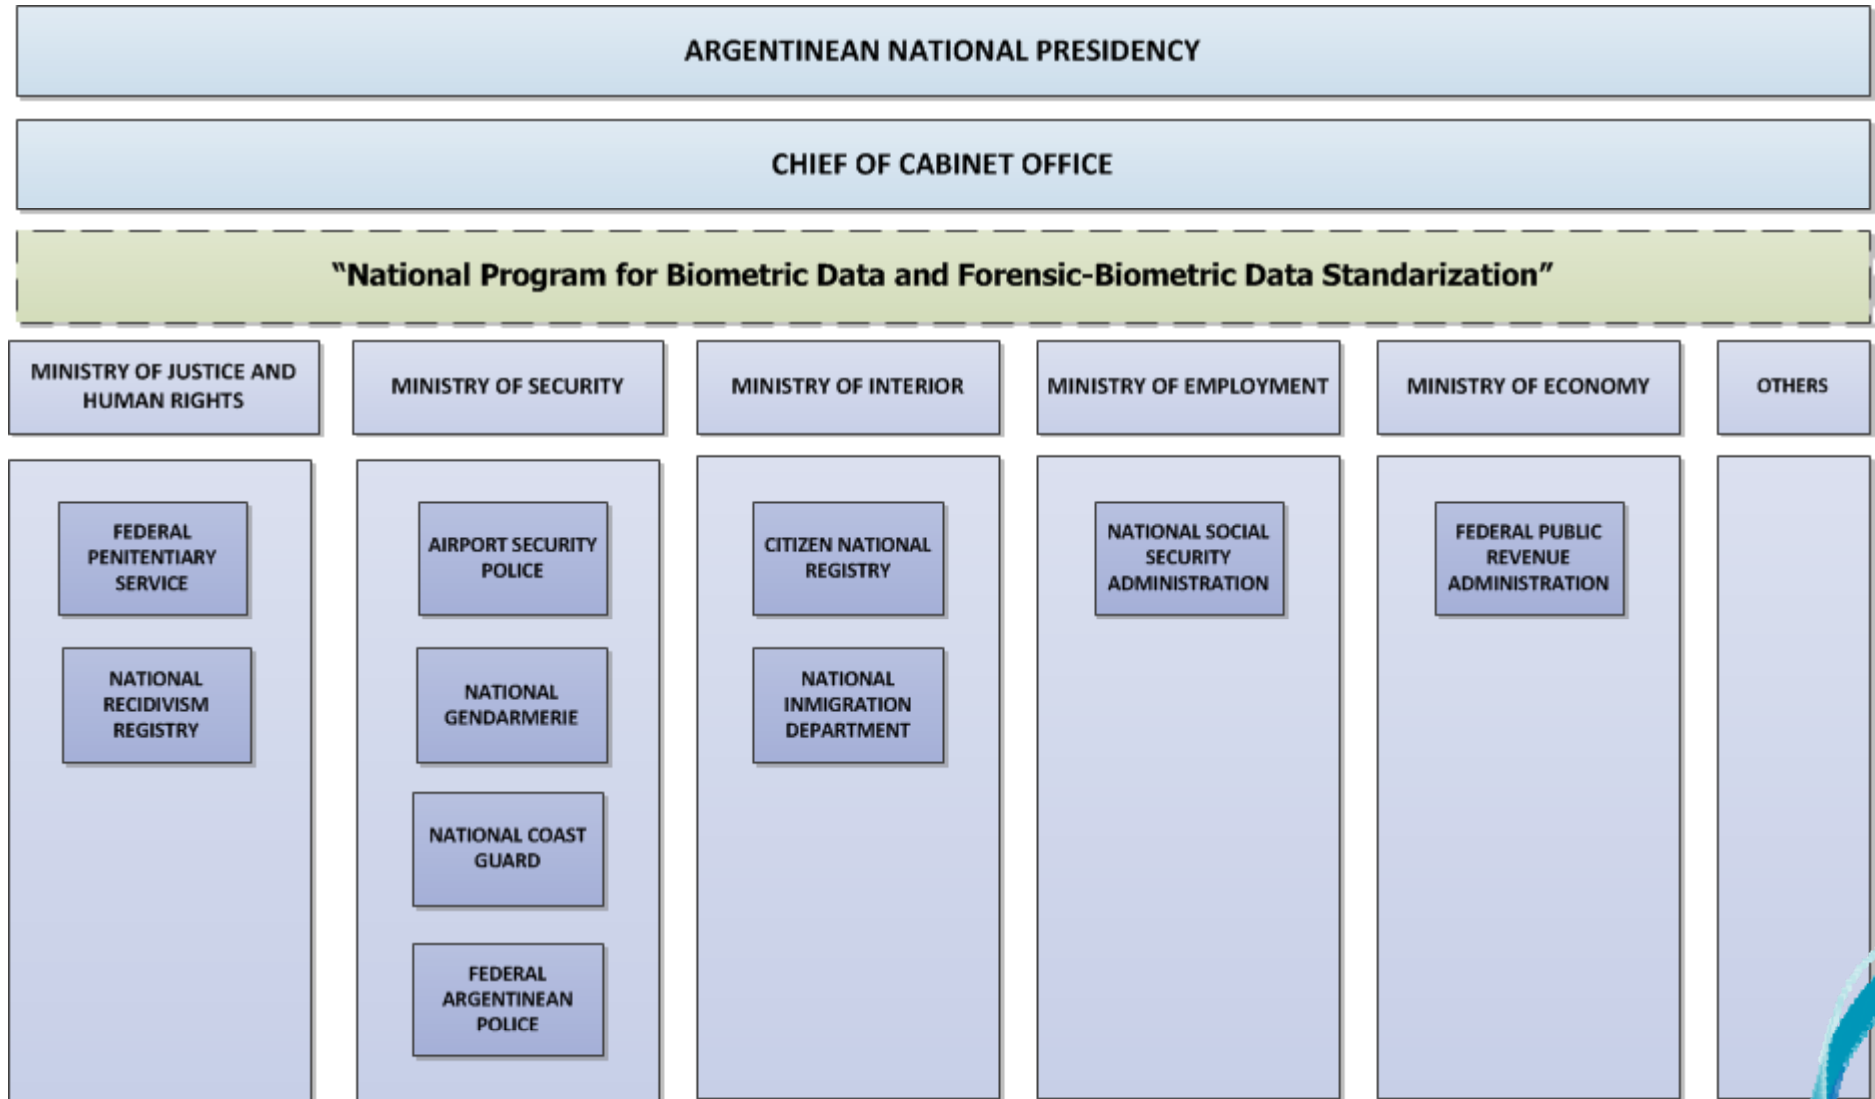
ARGENTINEAN NATIONAL PRESIDENCY

CHIEF OF CABINET OFFICE

"National Program for Biometric Data and Forensic-Biometric Data Standarization"

MINISTRY OF JUSTICE AND HUMAN RIGHTS

FEDERAL PENITENTIARY SERVICE

NATIONAL RECIDIVISM REGISTRY

MINISTRY OF SECURITY

AIRPORT SECURITY POLICE

NATIONAL GENDARMERIE

NATIONAL COAST GUARD

FEDERAL ARGENTINEAN POLICE

MINISTRY OF INTERIOR

CITIZEN NATIONAL REGISTRY

NATIONAL INMIGRATION DEPARTMENT

MINISTRY OF EMPLOYMENT

NATIONAL SOCIAL SECURITY ADMINISTRATION

MINISTRY OF ECONOMY

FEDERAL PUBLIC REVENUE ADMINISTRATION

OTHERS